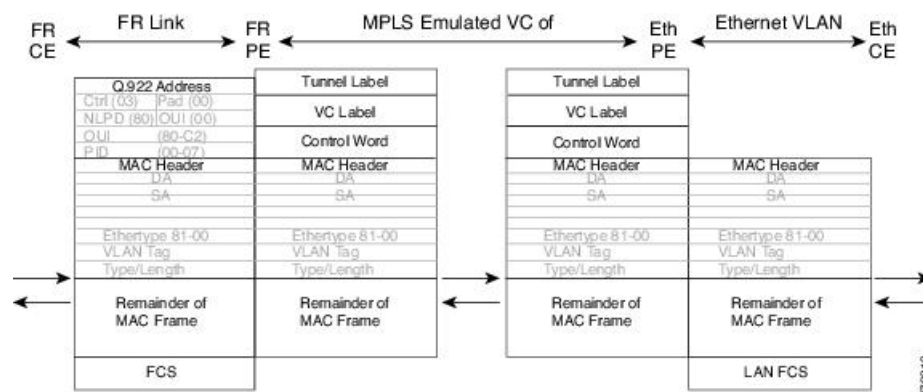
FR CE

FR Link

FR PE

MPLS Emulated VC of

Eth PE

Ethernet VLAN

Eth CE

Q.922 Address
Ctrl (03) Pad (00)
NLPD (80) OUI (00)
OUI (80-C2)
PID (00-07)
MAC Header
DA
SA
Ethertype 81-00
VLAN Tag
Type/Length
Remainder of MAC Frame
FCS

Tunnel Label
VC Label
Control Word
MAC Header
DA
SA
Ethertype 81-00
VLAN Tag
Type/Length
Remainder of MAC Frame

Tunnel Label
VC Label
Control Word
MAC Header
DA
SA
Ethertype 81-00
VLAN Tag
Type/Length
Remainder of MAC Frame

MAC Header
DA
SA
Ethertype 81-00
VLAN Tag
Type/Length
Remainder of MAC Frame
LAN FCS